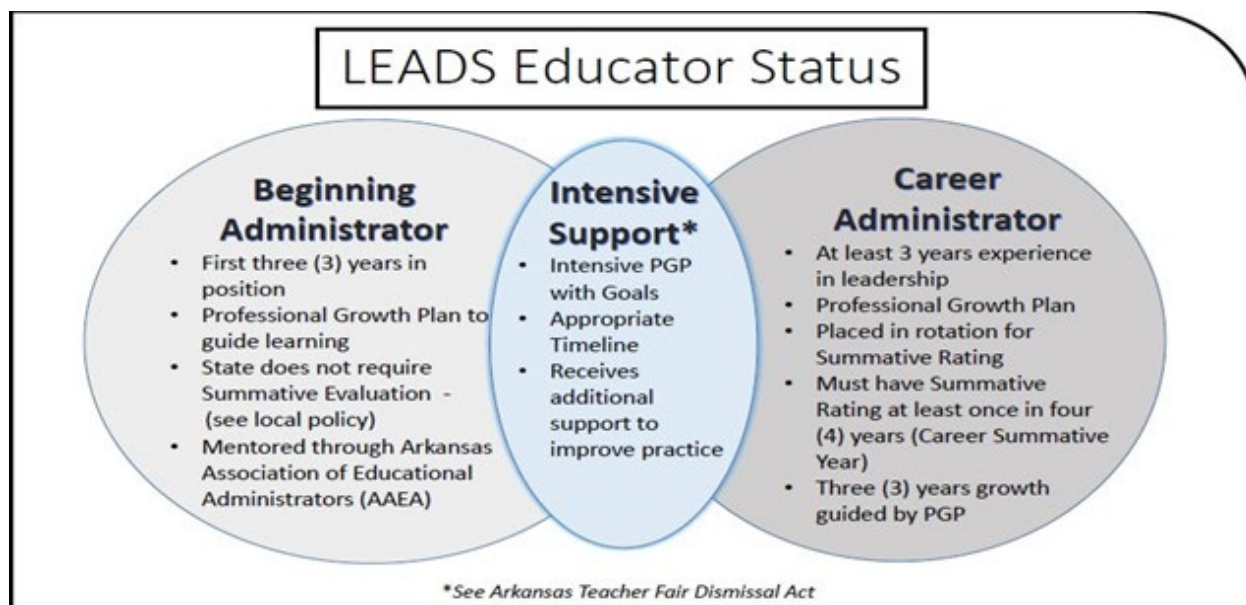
LEADS Educator Status

Beginning Administrator
- First three (3) years in position
- Professional Growth Plan to guide learning
- State does not require Summative Evaluation - (see local policy)
- Mentored through Arkansas Association of Educational Administrators (AAEA)

Intensive Support*
- Intensive PGP with Goals
- Appropriate Timeline
- Receives additional support to improve practice

Career Administrator
- At least 3 years experience in leadership
- Professional Growth Plan
- Placed in rotation for Summative Rating
- Must have Summative Rating at least once in four (4) years (Career Summative Year)
- Three (3) years growth guided by PGP

*See Arkansas Teacher Fair Dismissal Act